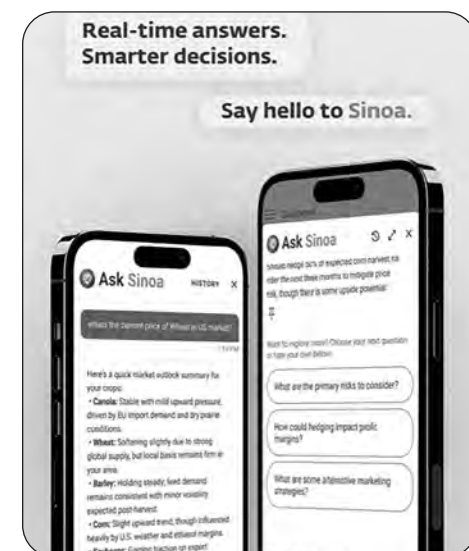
Real-time answers.
Smarter decisions.

Say hello to Sinoa.

Ask Sinoa HISTORY X

What's the current price of Wheat in US market?

Here's a quick market outlook summary for your crops:
• Canola: Stable with mild upward pressure, driven by EU import demand and dry prairie conditions.
• Wheat: Softening slightly due to strong global supply, but local basis remains firm in your area.
• Barley: Holding steady; feed demand remains consistent with minor volatility expected post-harvest.
• Corn: Slight upward trend, though influenced heavily by U.S. weather and ethanol margins.
• Soybeans: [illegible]

Ask Sinoa

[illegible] 30% of expected corn harvest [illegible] the next three months to mitigate price risk, though there is some upside potential.

Want to explore more? Choose your next question or type your own below:

What are the primary risks to consider?

How could hedging impact profit margins?

What are some alternative marketing strategies?